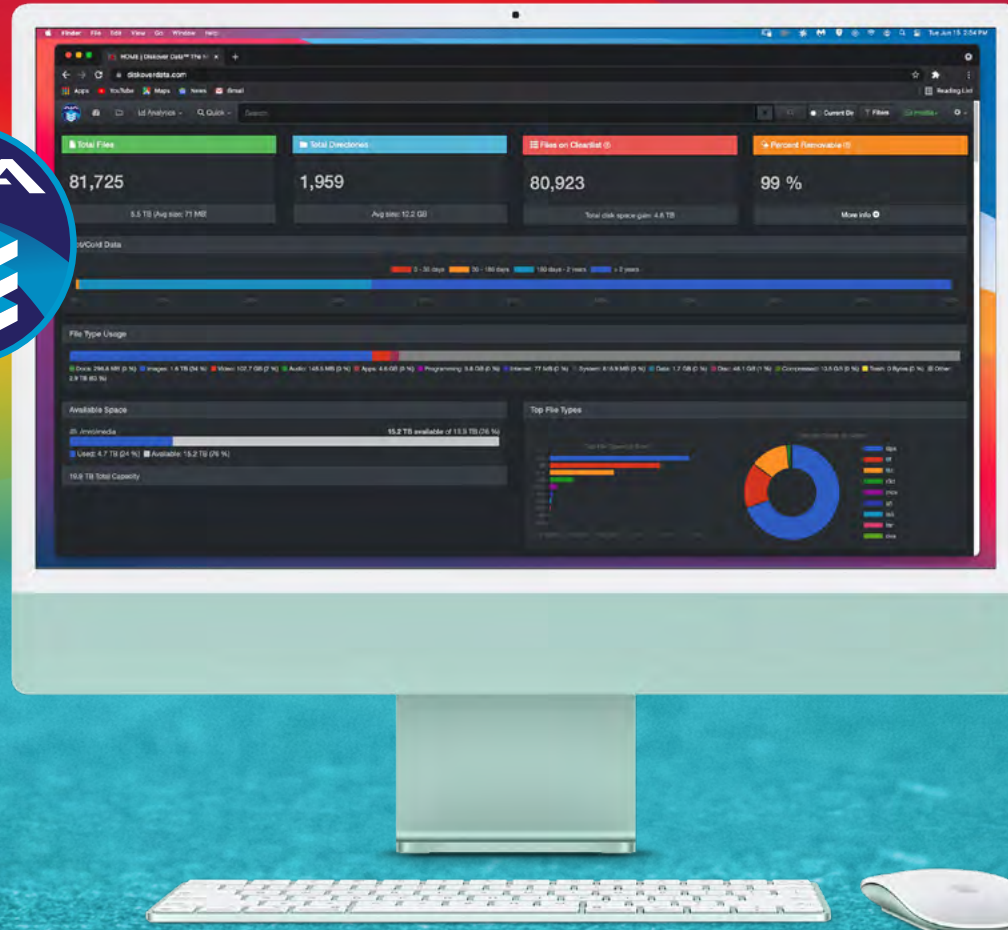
Finder File Edit View Go Window Help
Tue Jun 15 2:54 PM

HOME | Diskover Data™ The ... ×  +
diskoverdata.com
Apps  YouTube  Maps  News  Gmail
Reading List

Analytics  Quick  Search
Current Dir  Filters

Total Files
81,725
5.5 TB (Avg size: 71 MB)

Total Directories
1,959
Avg size: 12.2 GB

Files on Cleanlist
80,923
Total disk space gain: 4.8 TB

Percent Removable
99 %
More info

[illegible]t/Cold Data
0 - 30 days  30 - 180 days  180 days - 2 years  > 2 years

File Type Usage
Docs: 296.6 MB (0 %)  Images: 1.4 TB (34 %)  Video: 102.7 GB (2 %)  Audio: 148.5 MB (0 %)  Apps: 4.6 GB (0 %)  Programming: 3.8 GB (0 %)  Internet: 77 MB (0 %)  System: 8.9 MB (0 %)  Data: 1.7 GB (0 %)  Disc: 46.1 GB (1 %)  Compressed: 13.5 GB (0 %)  Trash: 0 Bytes (0 %)  Other: 2.9 TB (63 %)

Available Space
/Volumes/media
15.2 TB available of 19.9 TB (76 %)
Used: 4.7 TB (24 %)  Available: 15.2 TB (76 %)
19.9 TB Total Capacity

Top File Types
dpx
tif
tiff
cfc
mov
ari
ach
exr
ova